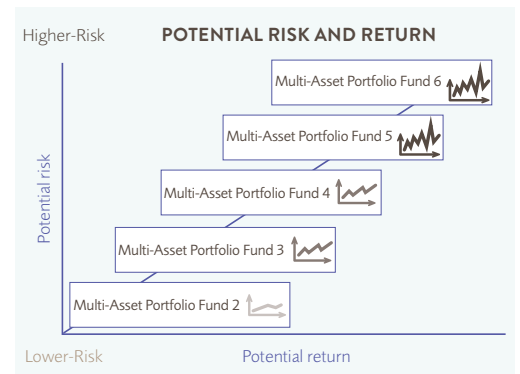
Higher-Risk

POTENTIAL RISK AND RETURN

Multi-Asset Portfolio Fund 6

Multi-Asset Portfolio Fund 5

Multi-Asset Portfolio Fund 4

Multi-Asset Portfolio Fund 3

Multi-Asset Portfolio Fund 2

Potential risk

Lower-Risk

Potential return